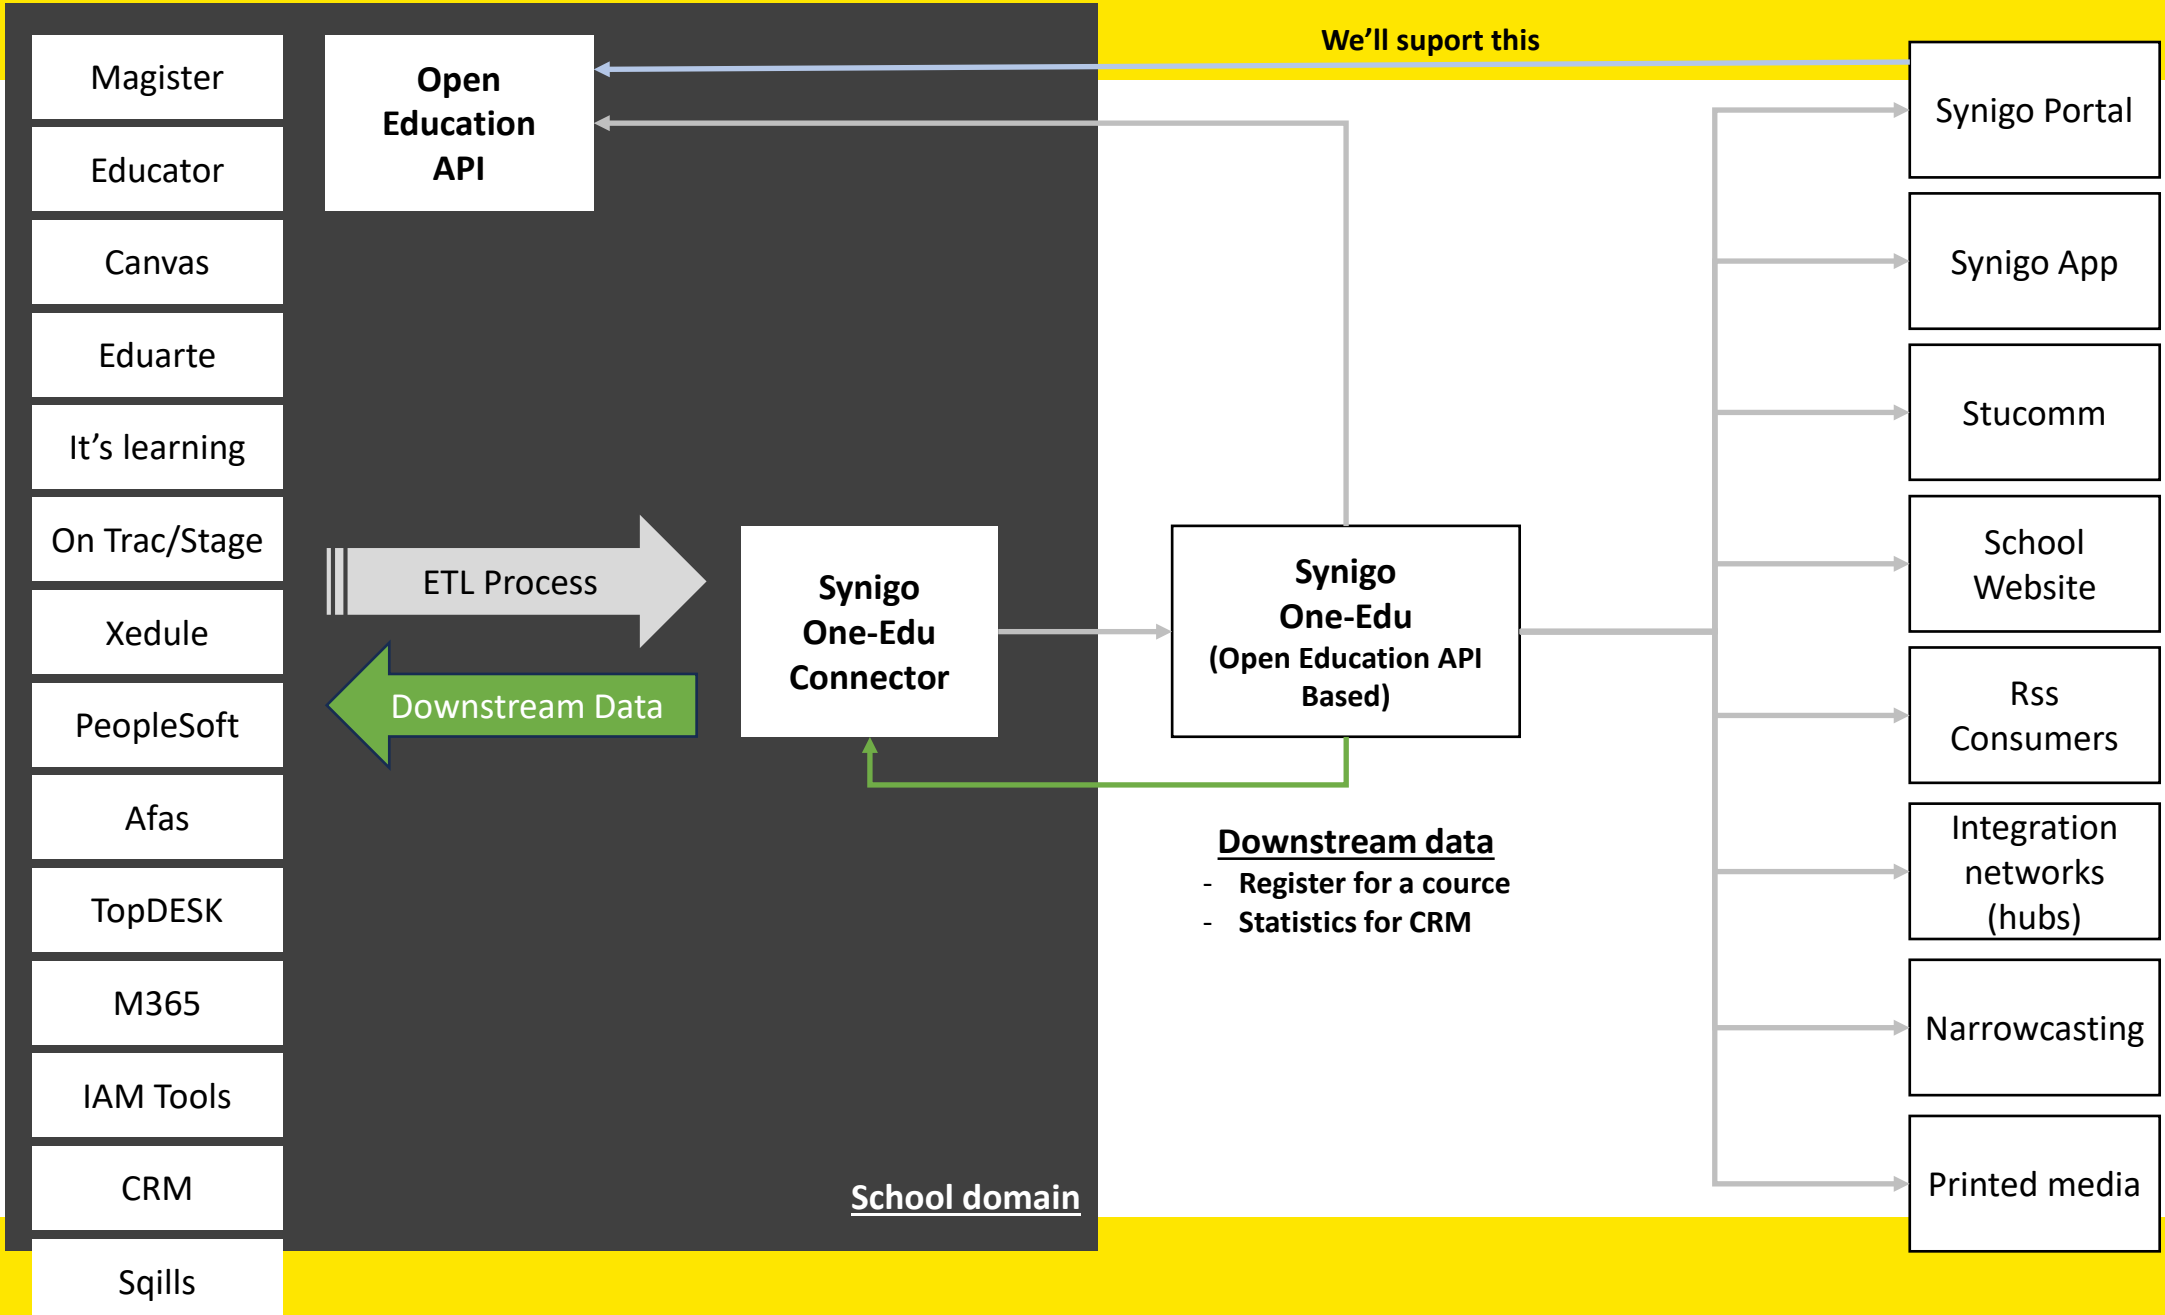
Magister
Educator
Canvas
Eduarte
It's learning
On Trac/Stage
Xedule
PeopleSoft
Afas
TopDESK
M365
IAM Tools
CRM
Sqills

Open Education API

We'll suport this

ETL Process

Downstream Data

Synigo One-Edu Connector

Synigo One-Edu (Open Education API Based)

Downstream data
- Register for a cource
- Statistics for CRM

School domain

Synigo Portal
Synigo App
Stucomm
School Website
Rss Consumers
Integration networks (hubs)
Narrowcasting
Printed media